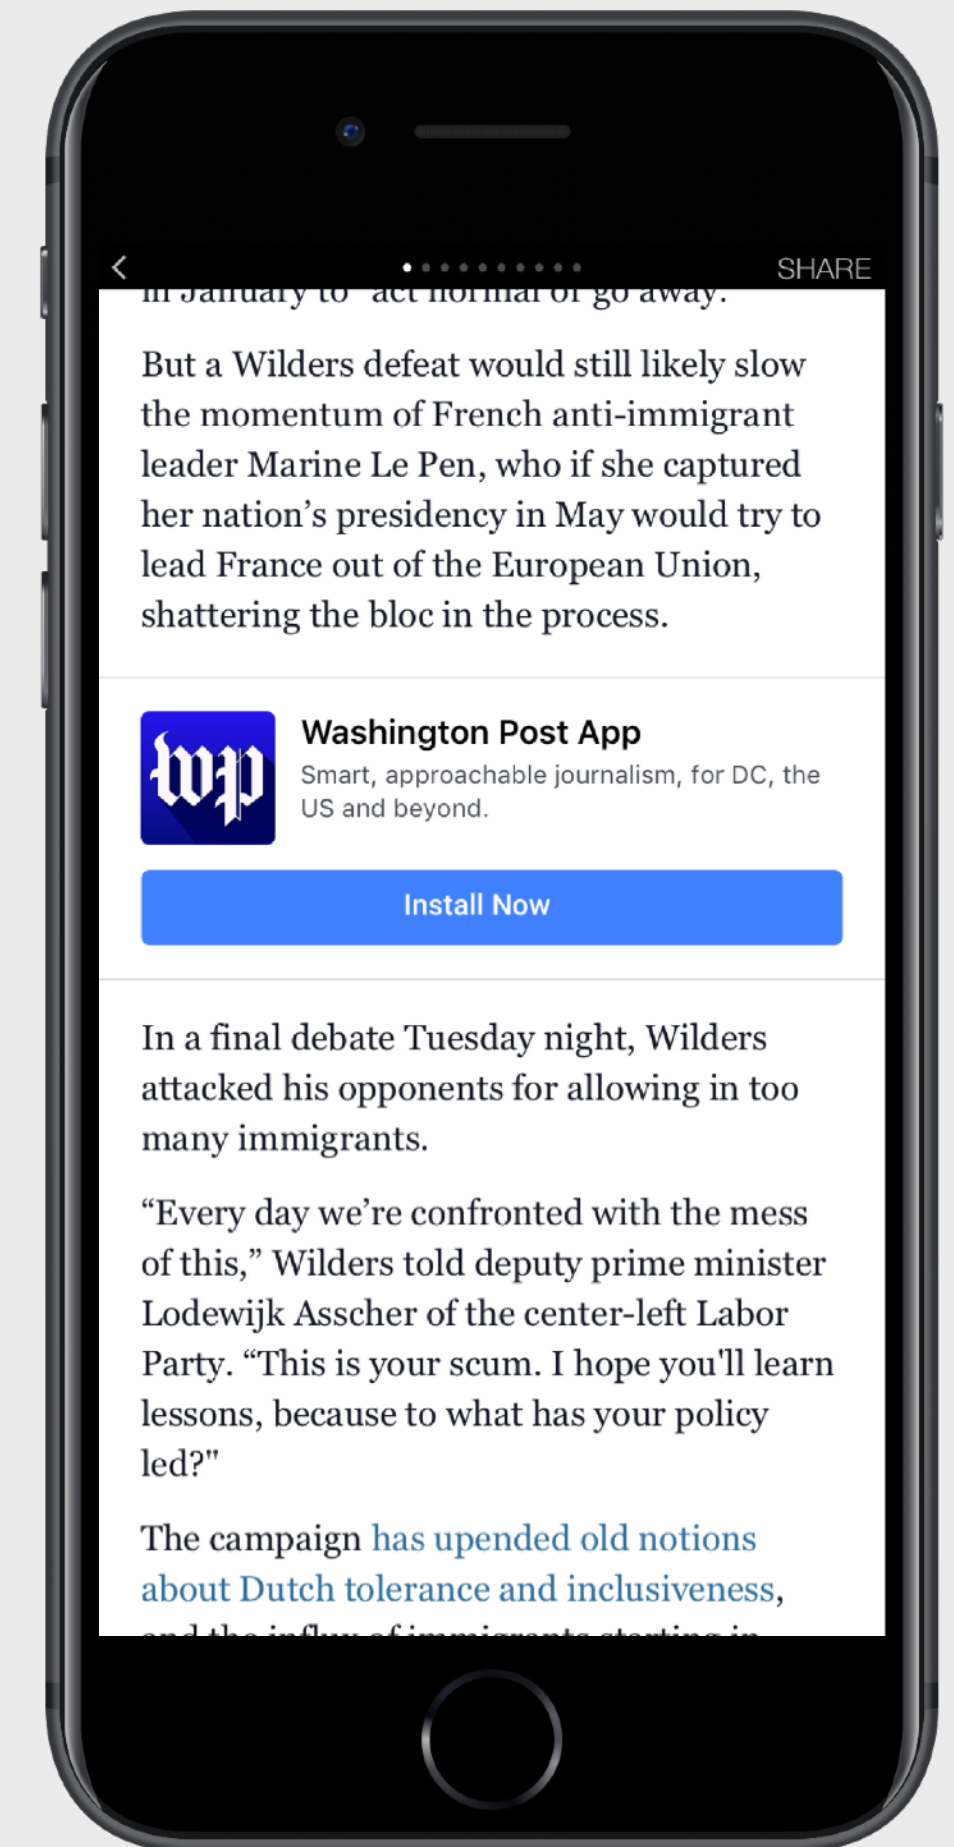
SHARE

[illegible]

But a Wilders defeat would still likely slow the momentum of French anti-immigrant leader Marine Le Pen, who if she captured her nation's presidency in May would try to lead France out of the European Union, shattering the bloc in the process.

wp

Washington Post App

Smart, approachable journalism, for DC, the US and beyond.

Install Now

In a final debate Tuesday night, Wilders attacked his opponents for allowing in too many immigrants.

“Every day we're confronted with the mess of this,” Wilders told deputy prime minister Lodewijk Asscher of the center-left Labor Party. “This is your scum. I hope you'll learn lessons, because to what has your policy led?"

The campaign has upended old notions about Dutch tolerance and inclusiveness, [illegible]